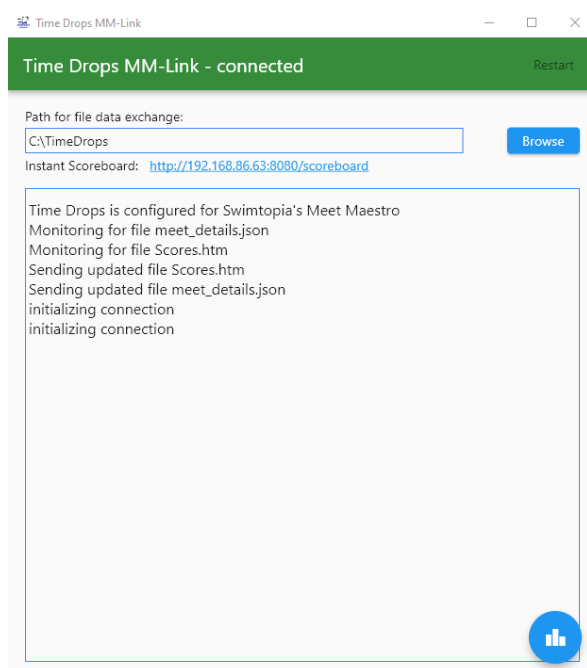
Time Drops MM-Link

Time Drops MM-Link - connected

Restart

Path for file data exchange:

C:\TimeDrops

Browse

Instant Scoreboard: http://192.168.86.63:8080/scoreboard

Time Drops is configured for Swimtopia's Meet Maestro
Monitoring for file meet_details.json
Monitoring for file Scores.htm
Sending updated file Scores.htm
Sending updated file meet_details.json
initializing connection
initializing connection